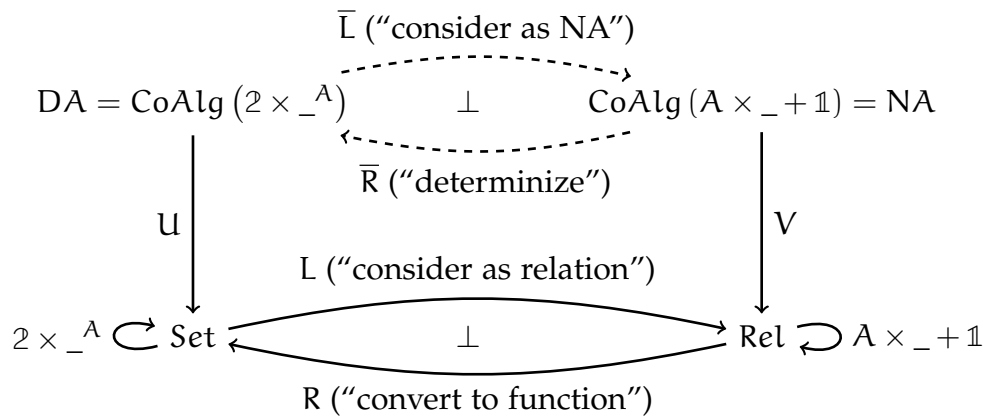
$\overline{L}$ ("consider as NA")

$DA = \mathrm{CoAlg}\left(2 \times \_^{A}\right)$ $\perp$ $\mathrm{CoAlg}\left(A \times \_ + \mathbb{1}\right) = NA$

$\overline{R}$ ("determinize")

$U$

$V$

$L$ ("consider as relation")

$2 \times \_^{A}$ Set $\perp$ Rel $A \times \_ + \mathbb{1}$

$R$ ("convert to function")